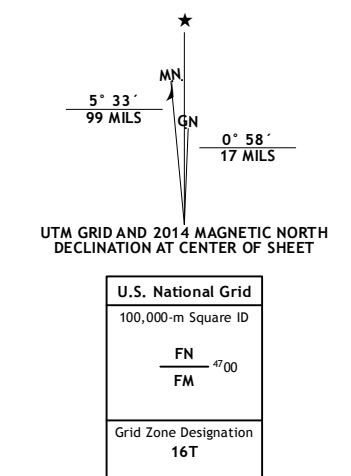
★

MN

5° 33´
99 MILS

GN

0° 58´
17 MILS

UTM GRID AND 2014 MAGNETIC NORTH DECLINATION AT CENTER OF SHEET

| U.S. National Grid |
|---|
| 100,000-m Square ID<br><br>FN<br>FM $^{47}00$ |
| Grid Zone Designation<br>16T |